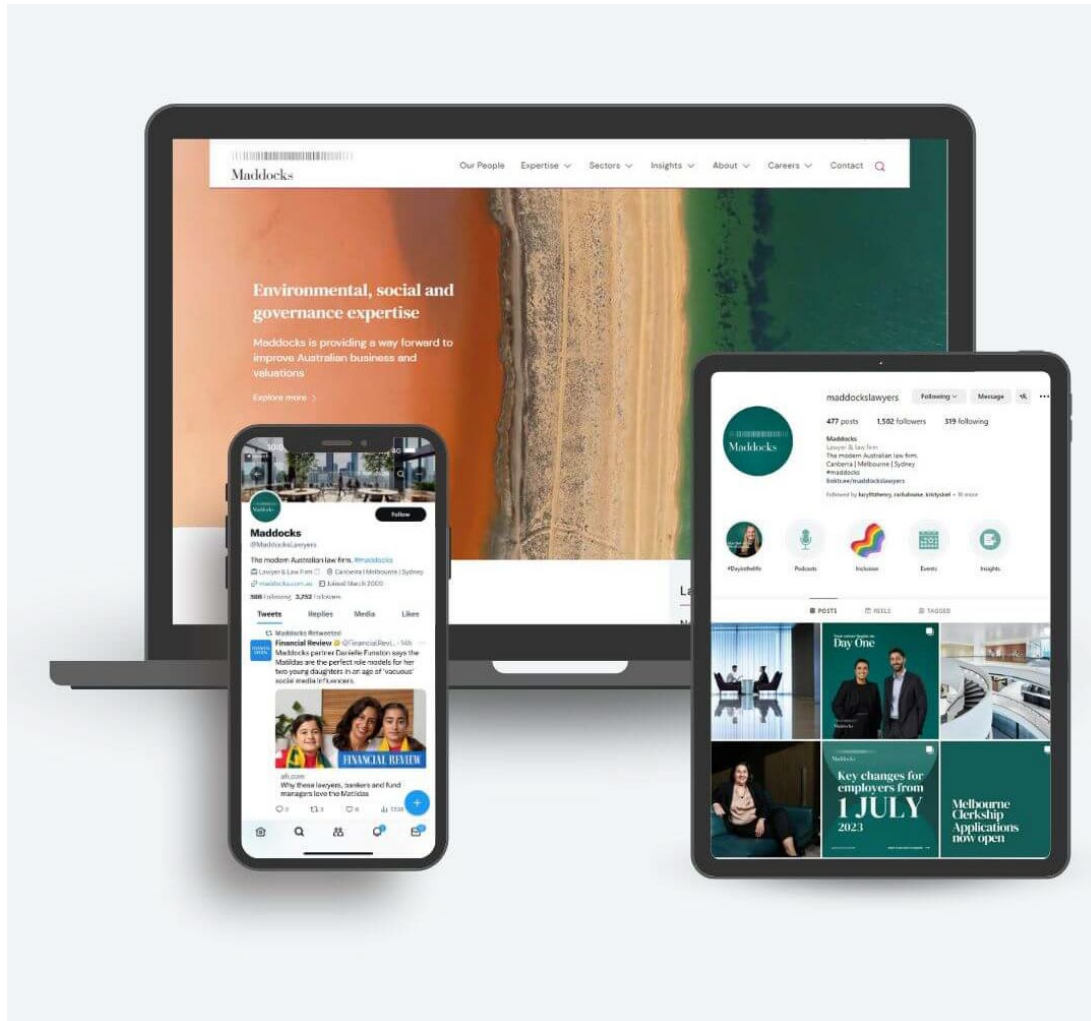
Maddocks

Our People Expertise Sectors Insights About Careers Contact

Environmental, social and governance expertise

Maddocks is providing a way forward to improve Australian business and valuations

Explore more

Maddocks

Follow

Maddocks

@MaddocksLawyers

The modern Australian law firm. #maddocks

Lawyer & Law Firm Canberra | Melbourne | Sydney

maddocks.com.au Joined March 2020

588 Following 2,752 Followers

Tweets Replies Media Likes

Maddocks Retweeted

Financial Review @FinancialRevi... · 14h

Maddocks partner Danielle Funston says the Matildas are the perfect role models for her two young daughters in an age of 'vacuous' social media influencers.

FINANCIAL REVIEW

afr.com

Why these lawyers, bankers and fund managers love the Matildas

maddockslawyers Following Message

477 posts 1,502 followers 319 following

Maddocks

Lawyer & law firm

The modern Australian law firm.

Canberra | Melbourne | Sydney

#maddocks

linktr.ee/maddockslawyers

Maddocks

#Dayinthelife Podcasts Inclusion Events Insights

POSTS REELS TAGGED

Day One

Maddocks

Key changes for employers from 1 JULY 2023

Melbourne Clerkship Applications now open